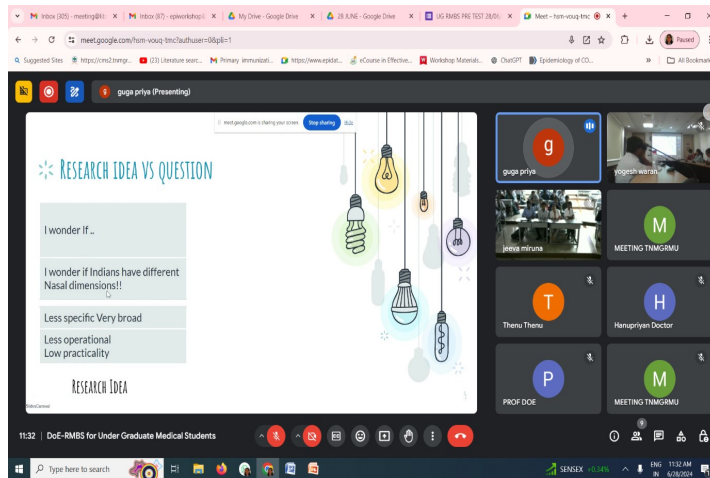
Inbox (405) - meeting@ | Inbox (97) - epiworkshop | My Drive - Google Drive | 28 JUNE - Google Drive | UG RMBS PRE TEST 28/0 | Meet – hsm-voug-tmc

meet.google.com/hsm-voug-tmc?authuser=0&pli=1

Paused

Suggested Sites | https://cms2.tnmgr... | (23) Literature searc... | Primary immunizati... | https://www.epidat... | eCourse in Effective... | Workshop Materials... | ChatGPT | Epidemiology of CO... | All Bookmarks

guga priya (Presenting)

meet.google.com is sharing your screen. Stop sharing Hide

Research idea vs question

I wonder If ..

I wonder if Indians have different Nasal dimensions!!

Less specific Very broad

Less operational Low practicality

Research Idea

guga priya | yogesh waran | jeeva miruna | MEETING TNMGRMU | Thenu Thenu | Hanupriyan Doctor | PROF DOE | MEETING TNMGRMU

11:32 | DoE-RMBS for Under Graduate Medical Students

Type here to search

SENSEX +0.34% ENG IN 11:32 AM 6/28/2024